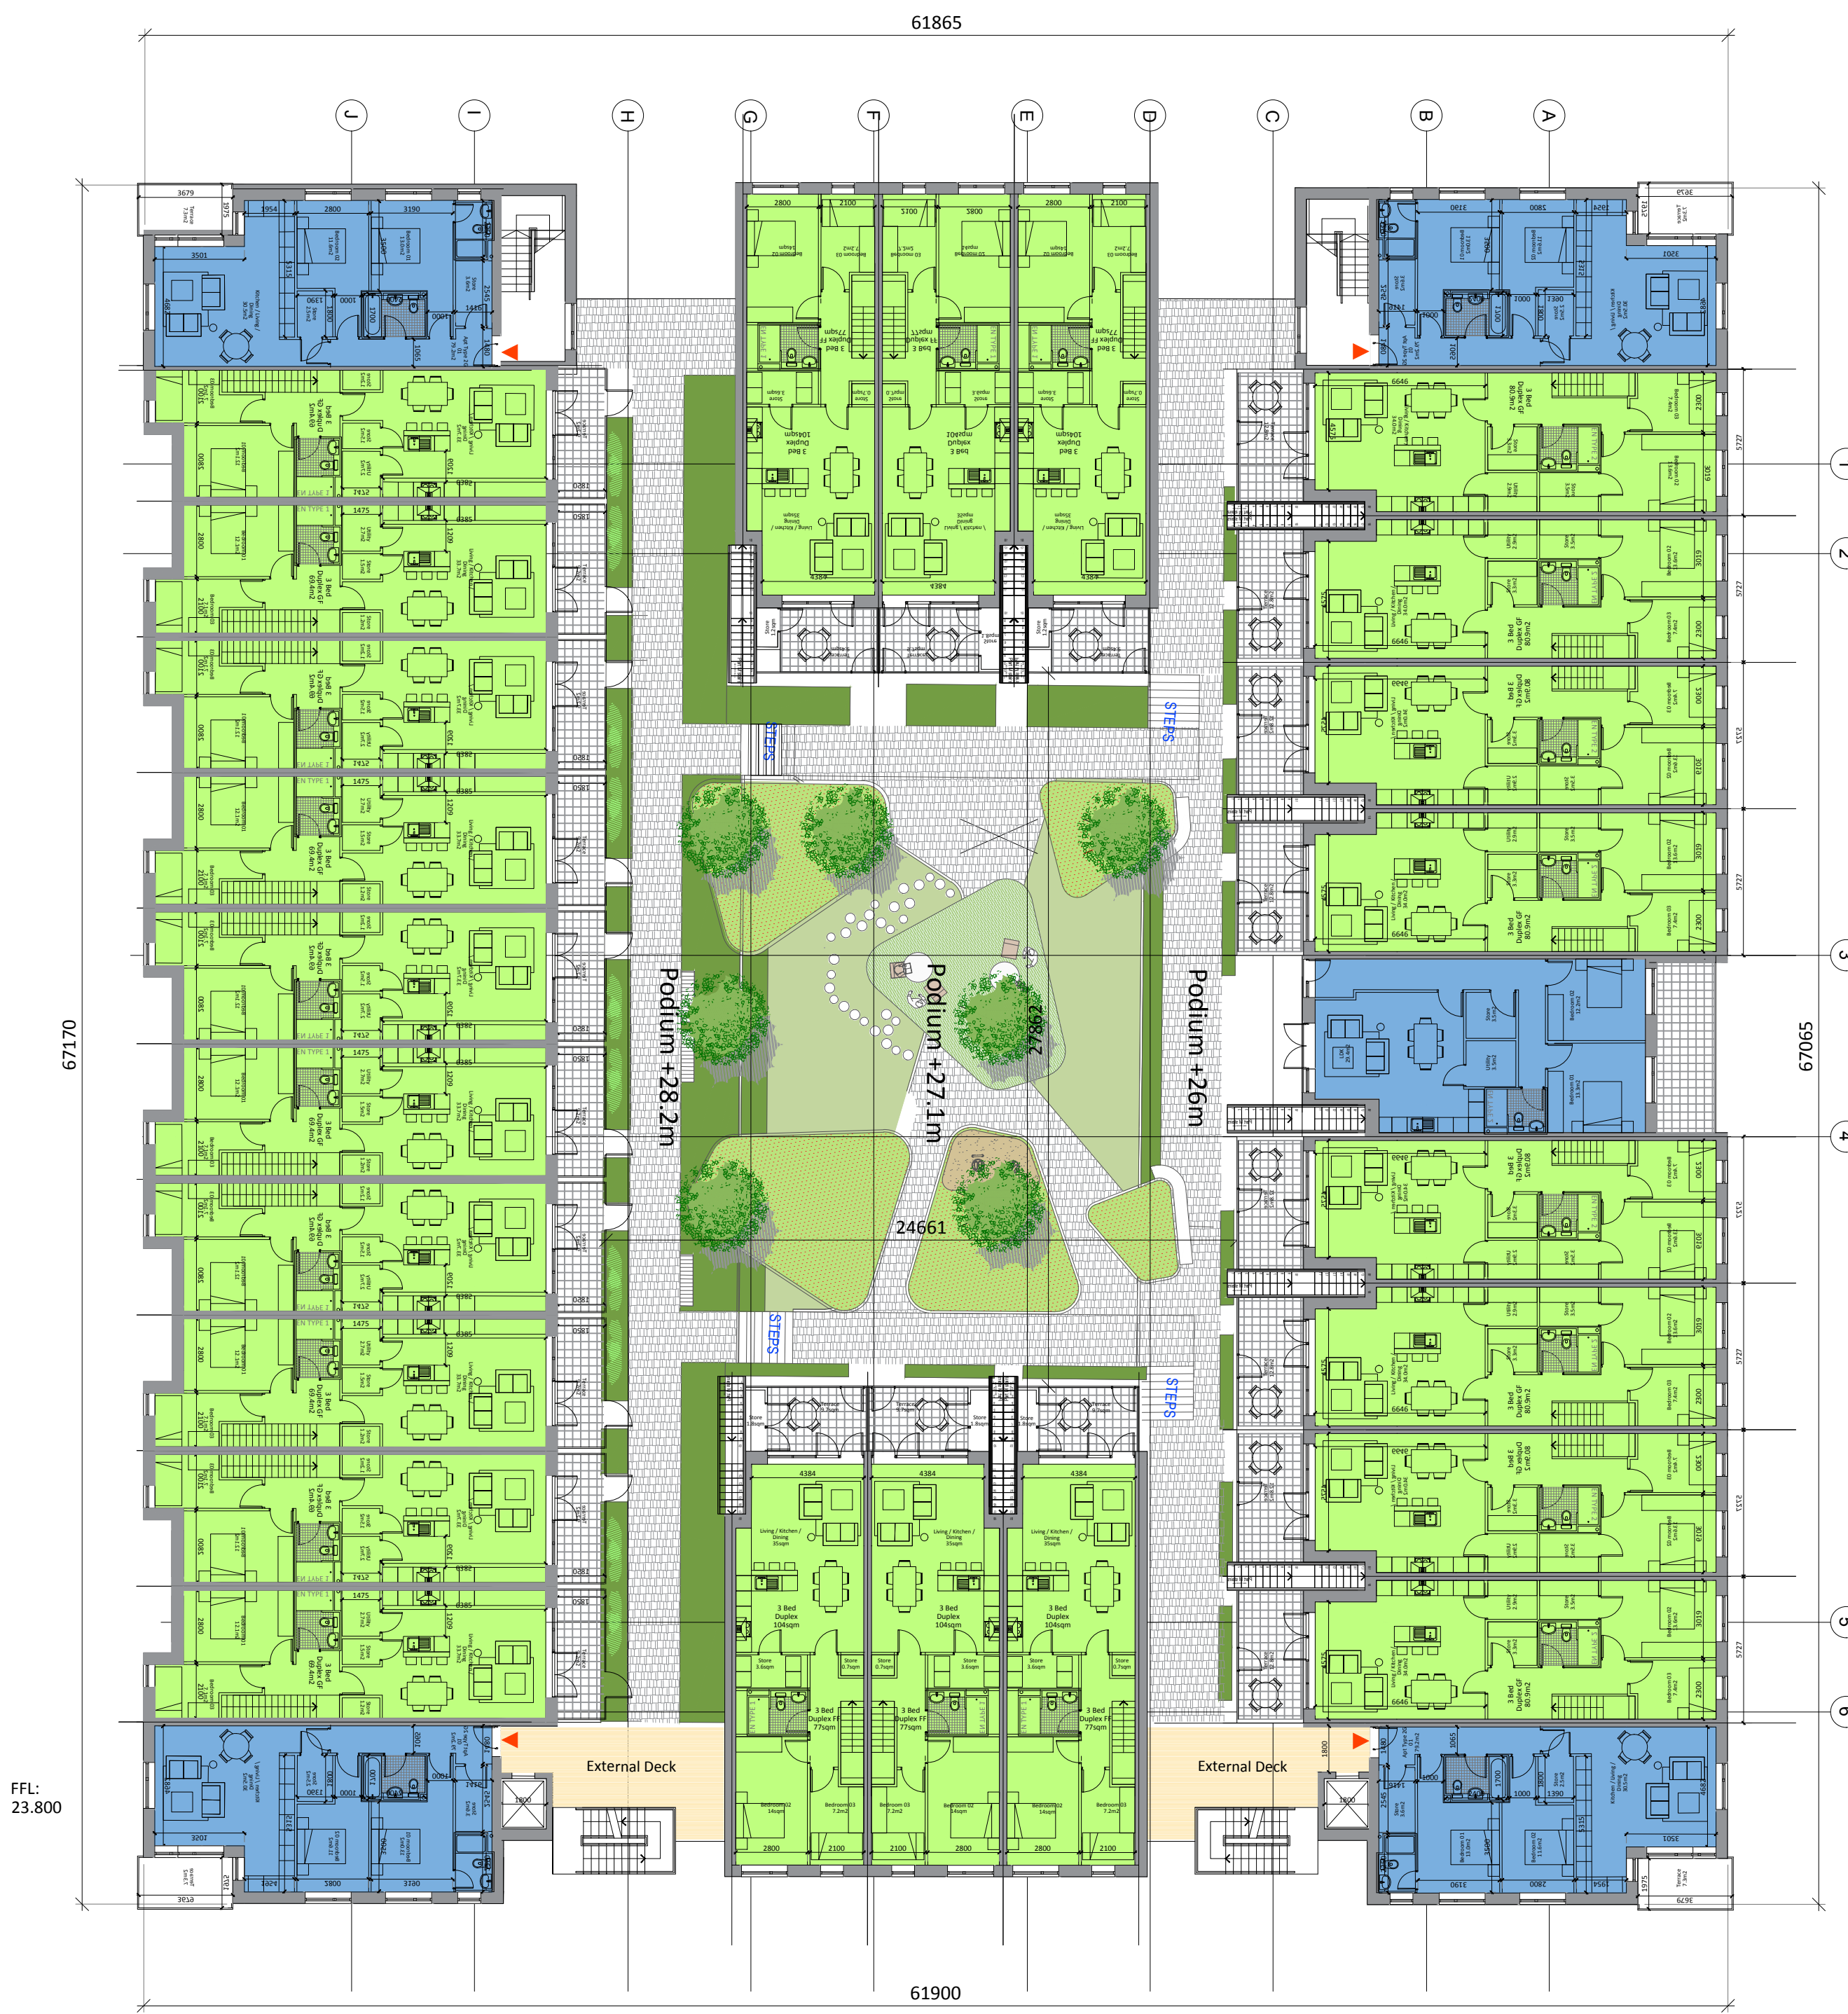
61865

J I H G F E D C B A

67170

67065

1 2 3 4 5 6

Podium +28.2m

Podium +27.1m

Podium +26m

27862

24661

STEPS

STEPS

STEPS

STEPS

External Deck

External Deck

FFL:
23.800

Living / Kitchen / Dining 35sqm

3 Bed Duplex 104sqm

3 Bed Duplex FF 77sqm

Living / Kitchen / Dining 35sqm

3 Bed Duplex 104sqm

3 Bed Duplex FF 77sqm

Living / Kitchen / Dining 35sqm

3 Bed Duplex 104sqm

3 Bed Duplex FF 77sqm

4384 4384 4384

2800 2100 2100 2800 2800 2100

3 Bed Duplex GF 80.9m2

3 Bed Duplex GF 69.4m2

61900